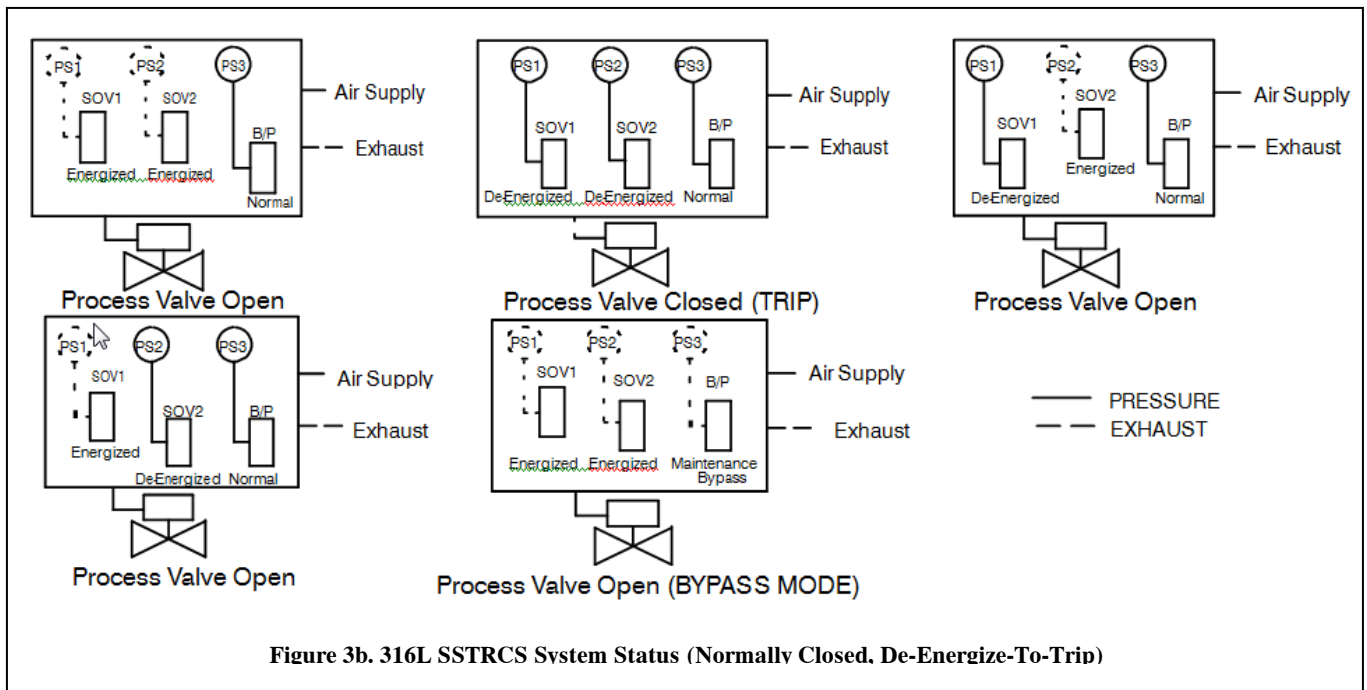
PS1 PS2 PS3
SOV1 SOV2
B/P
Energized Energized
Normal
Air Supply
Exhaust
Process Valve Open

PS1 PS2 PS3
SOV1 SOV2 B/P
DeEnergized DeEnergized Normal
Air Supply
Exhaust
Process Valve Closed (TRIP)

PS1 PS2 PS3
SOV2
SOV1 B/P
Energized
DeEnergized Normal
Air Supply
Exhaust
Process Valve Open

PS1 PS2 PS3
SOV1
SOV2 B/P
Energized
DeEnergized Normal
Air Supply
Exhaust
Process Valve Open

PS1 PS2 PS3
SOV1 SOV2 B/P
Energized Energized Maintenance Bypass
Air Supply
Exhaust
Process Valve Open (BYPASS MODE)

PRESSURE
EXHAUST

Figure 3b. 316L SSTRCS System Status (Normally Closed, De-Energize-To-Trip)